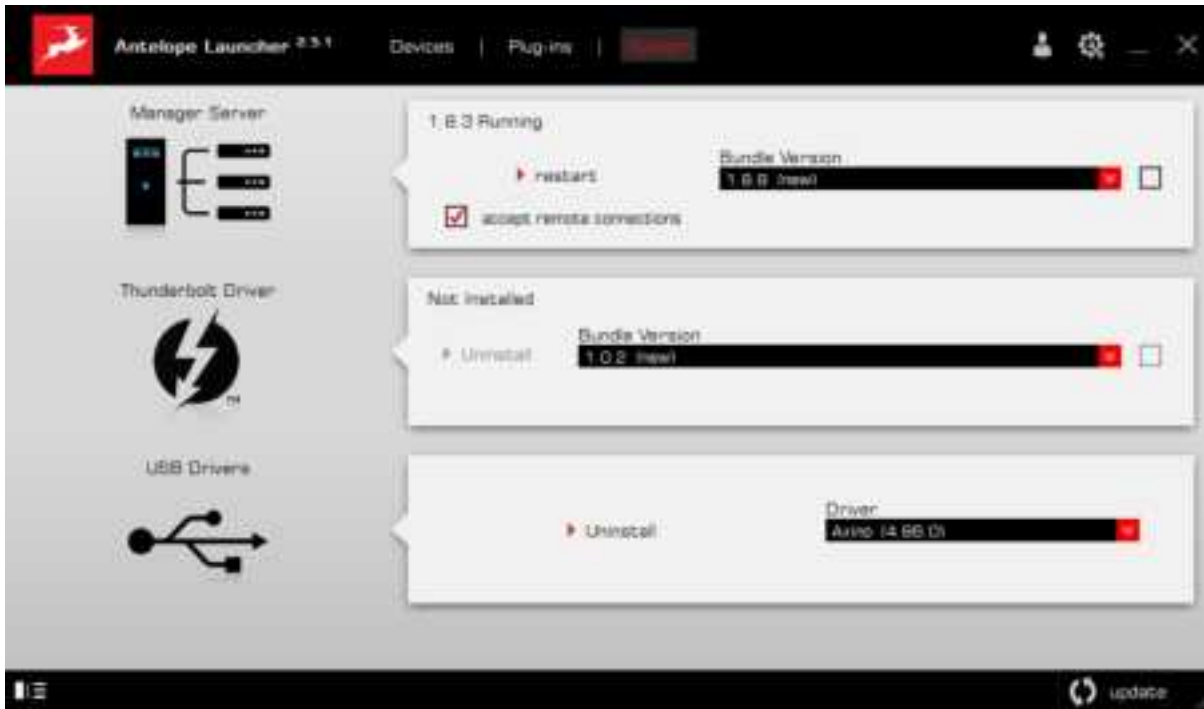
Antelope Launcher 2.3.1 Devices | Plug-ins | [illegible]

Manager Server

1.6.3 Running

restart

Bundle Version

1.6.6 (new)

accept remote connections

Thunderbolt Driver

Not Installed

Uninstall

Bundle Version

1.0.2 (new)

USB Drivers

Uninstall

Driver

Axino (4.66.0)

update